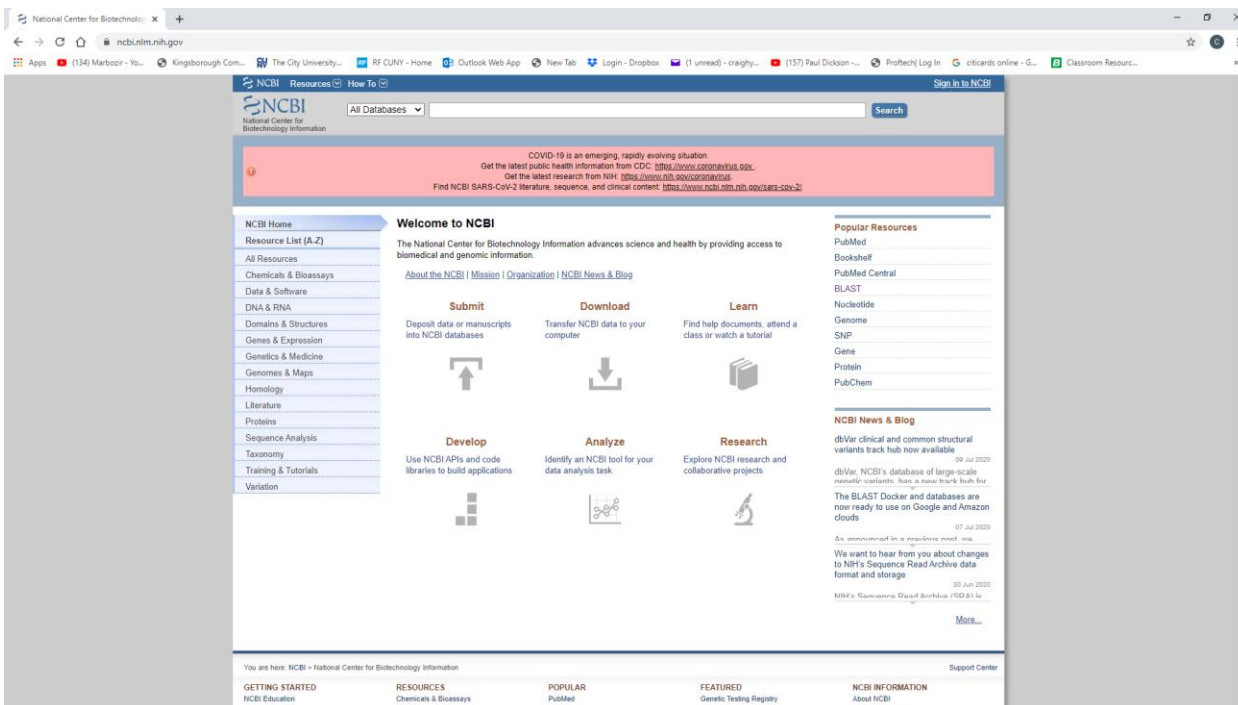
National Center for Biotechnolog ×

ncbi.nlm.nih.gov

Apps (134) Marbozir - Yo... Kingsborough Com... The City University... RF CUNY - Home Outlook Web App New Tab Login - Dropbox (1 unread) - craighy... (157) Paul Dickson -... Proftech| Log In citicards online - G... Classroom Resourc...

NCBI Resources How To Sign in to NCBI

NCBI National Center for Biotechnology Information

All Databases Search

COVID-19 is an emerging, rapidly evolving situation.
Get the latest public health information from CDC: https://www.coronavirus.gov .
Get the latest research from NIH: https://www.nih.gov/coronavirus.
Find NCBI SARS-CoV-2 literature, sequence, and clinical content: https://www.ncbi.nlm.nih.gov/sars-cov-2/.

NCBI Home
Resource List (A-Z)
All Resources
Chemicals & Bioassays
Data & Software
DNA & RNA
Domains & Structures
Genes & Expression
Genetics & Medicine
Genomes & Maps
Homology
Literature
Proteins
Sequence Analysis
Taxonomy
Training & Tutorials
Variation

Welcome to NCBI

The National Center for Biotechnology Information advances science and health by providing access to biomedical and genomic information.

About the NCBI | Mission | Organization | NCBI News & Blog

Submit
Deposit data or manuscripts into NCBI databases

Download
Transfer NCBI data to your computer

Learn
Find help documents, attend a class or watch a tutorial

Develop
Use NCBI APIs and code libraries to build applications

Analyze
Identify an NCBI tool for your data analysis task

Research
Explore NCBI research and collaborative projects

Popular Resources
PubMed
Bookshelf
PubMed Central
BLAST
Nucleotide
Genome
SNP
Gene
Protein
PubChem

NCBI News & Blog

dbVar clinical and common structural variants track hub now available
09 Jul 2020
dbVar, NCBI's database of large-scale genetic variants, has a new track hub for

The BLAST Docker and databases are now ready to use on Google and Amazon clouds
07 Jul 2020
As announced in a previous post, we

We want to hear from you about changes to NIH's Sequence Read Archive data format and storage
30 Jun 2020
NIH's Sequence Read Archive (SRA) is

More...

You are here: NCBI > National Center for Biotechnology Information

Support Center

GETTING STARTED
NCBI Education

RESOURCES
Chemicals & Bioassays

POPULAR
PubMed

FEATURED
Genetic Testing Registry

NCBI INFORMATION
About NCBI